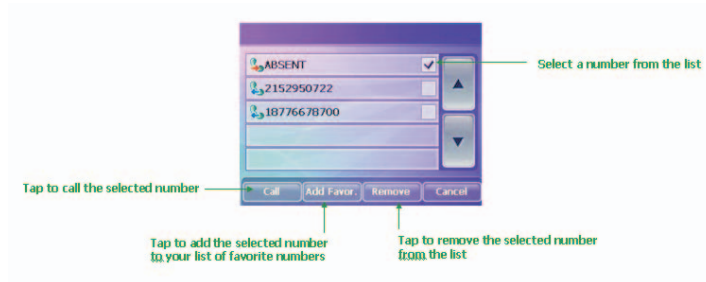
ABSENT

2152950722

18776678700

Select a number from the list

Tap to call the selected number

Call

Add Favor.

Remove

Cancel

Tap to add the selected number to your list of favorite numbers

Tap to remove the selected number from the list